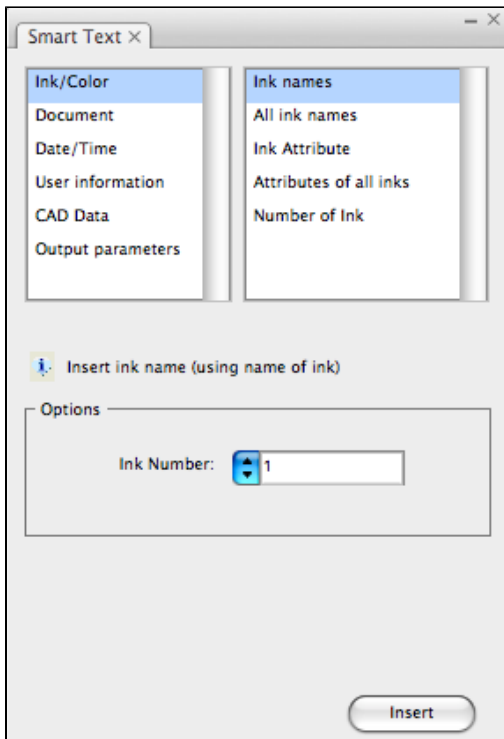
Smart Text ×

Ink/Color
Document
Date/Time
User information
CAD Data
Output parameters

Ink names
All ink names
Ink Attribute
Attributes of all inks
Number of Ink

Insert ink name (using name of ink)

Options

Ink Number: 1

Insert